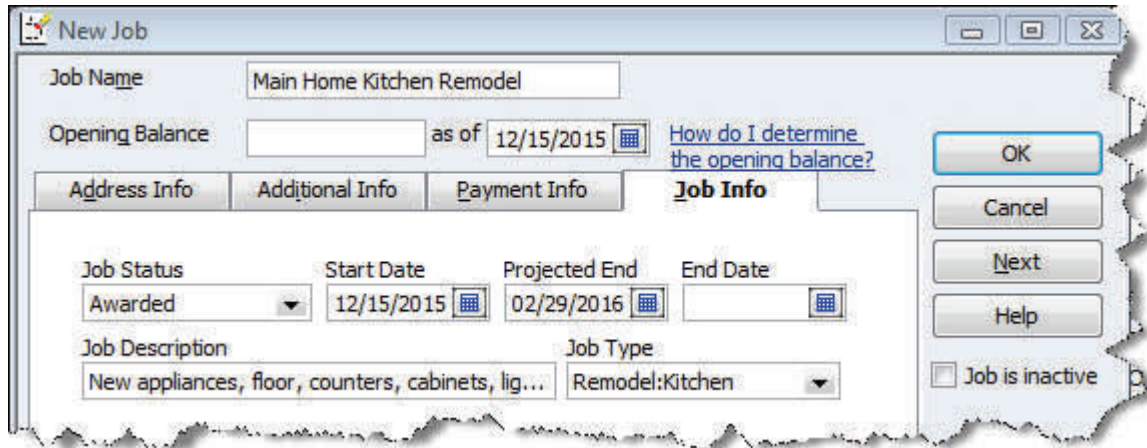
New Job

Job Name Main Home Kitchen Remodel

Opening Balance as of 12/15/2015 How do I determine the opening balance?

OK

Address Info Additional Info Payment Info Job Info

Cancel

Next

Job Status Start Date Projected End End Date

Awarded 12/15/2015 02/29/2016

Help

Job Description Job Type

New appliances, floor, counters, cabinets, lig... Remodel:Kitchen

Job is inactive